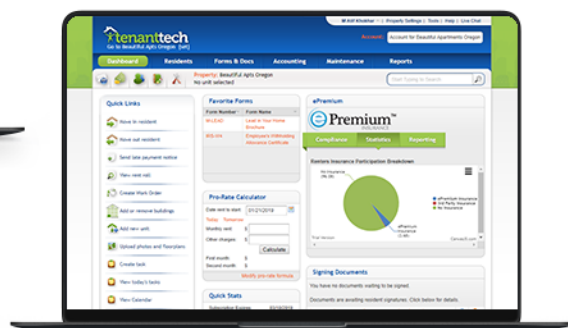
tenanttech
Go to Beautiful Apts Oregon [edit]

Kelli Khokhar | Property Settings | Tools | Help | Live Chat

Residents: Account for Beautiful Apartments Oregon

Dashboard | Residents | Forms & Docs | Accounting | Maintenance | Reports

Property: Beautiful Apts Oregon
No unit selected

Start Typing to Search

Quick Links
Move in resident
Move out resident
Send late payment notice
View rent roll
Create Work Order
Add or remove buildings
Add new unit
Upload photos and floorplans
Create task
View today's tasks
View Calendar

Favorite Forms
| Form Number | Form Name |
|---|---|
| WL-LEAD | Lead in Your Home Brochure |
| IRS-W4 | Employee's Withholding Allowance Certificate |

Pro-Rate Calculator
Date rent to start: 01/21/2019
Today Tomorrow
Monthly rent $
Other charges $
Calculate
First month $
Second month $
Modify pro rate formula

Quick Stats
Subscription Expires 03/10/2019

ePremium
ePremium INSURANCE
Compliance | Statistics | Reporting
Renters Insurance Participation Breakdown
No Insurance (96.3%)
ePremium Insurance (2.6%)
ePremium Insurance
3rd Party Insurance
No Insurance
Trial Version
ChartsUI.com

Signing Documents
You have no documents waiting to be signed.
Documents are awaiting resident signatures. Click below for details.